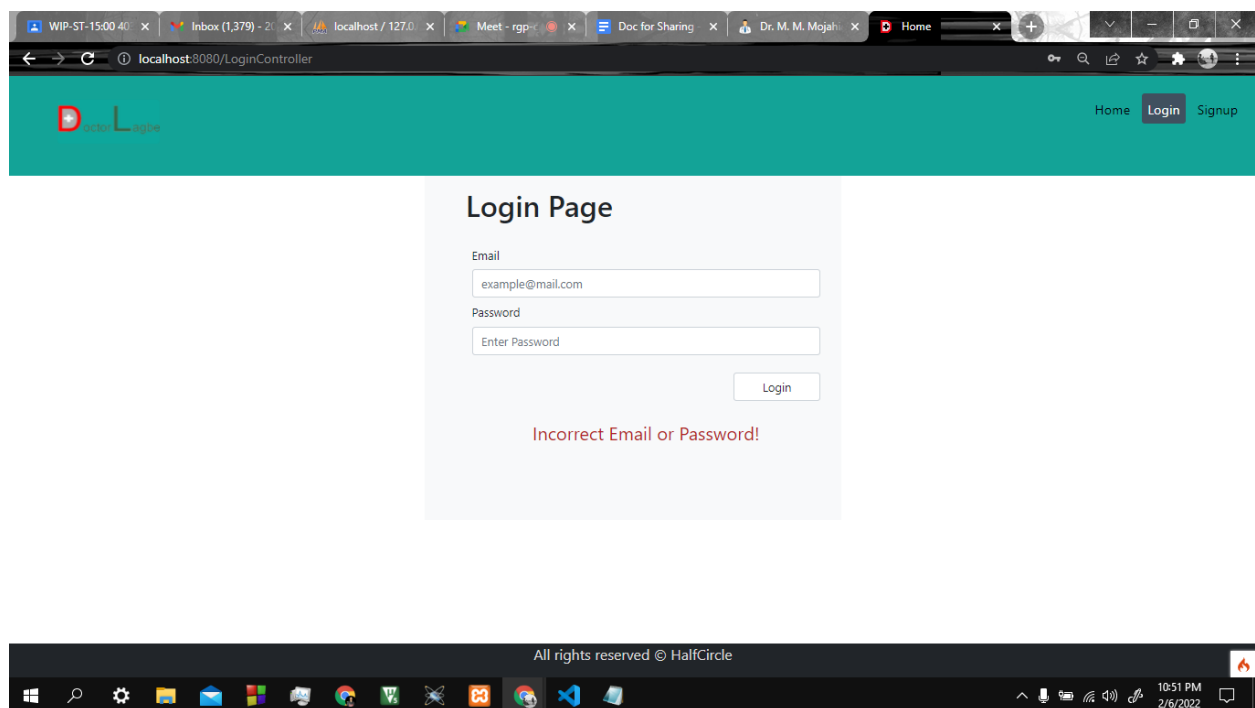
WIP-ST-15:00 40 ×
Inbox (1,379) - 2 ×
localhost / 127.0. ×
Meet - rgp ×
Doc for Sharing ×
Dr. M. M. Mojahi ×
Home ×

localhost:8080/LoginController

Doctor Lagbe

Home Login Signup

Login Page

Email

example@mail.com

Password

Enter Password

Login

Incorrect Email or Password!

All rights reserved © HalfCircle

10:51 PM
2/6/2022